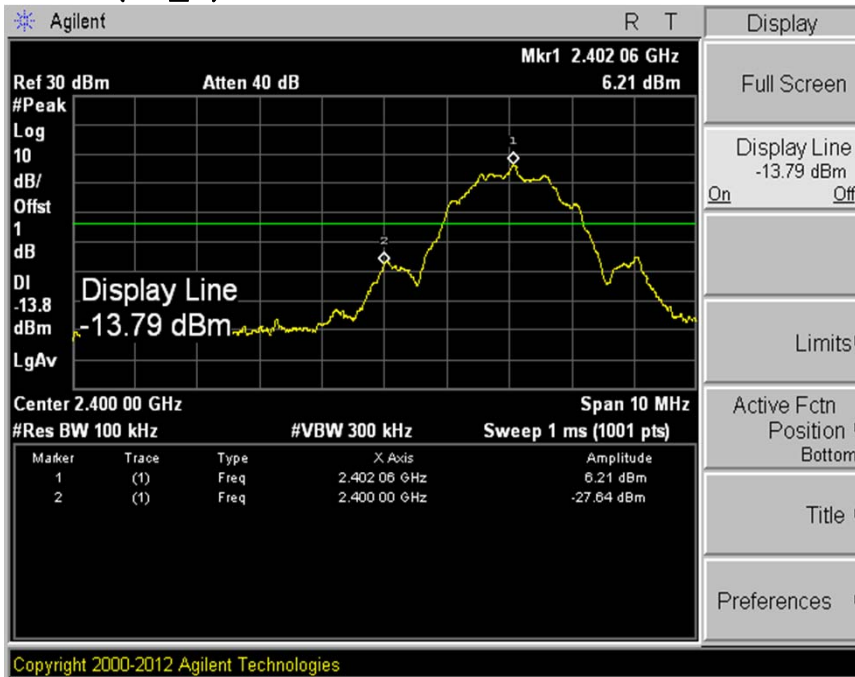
Agilent R T

Mkr1 2.402 06 GHz
Ref 30 dBm Atten 40 dB 6.21 dBm
#Peak
Log
10
dB/
Offst
1
dB
Dl
-13.8
dBm
LgAv

Display Line
-13.79 dBm

1
2

Center 2.400 00 GHz Span 10 MHz
#Res BW 100 kHz #VBW 300 kHz Sweep 1 ms (1001 pts)

| Marker | Trace | Type | X Axis | Amplitude |
|---|---|---|---|---|
| 1 | (1) | Freq | 2.402 06 GHz | 6.21 dBm |
| 2 | (1) | Freq | 2.400 00 GHz | -27.64 dBm |

Copyright 2000-2012 Agilent Technologies

Display

Full Screen

Display Line
-13.79 dBm
On Off

Limits

Active Fctn
Position
Bottom

Title

Preferences